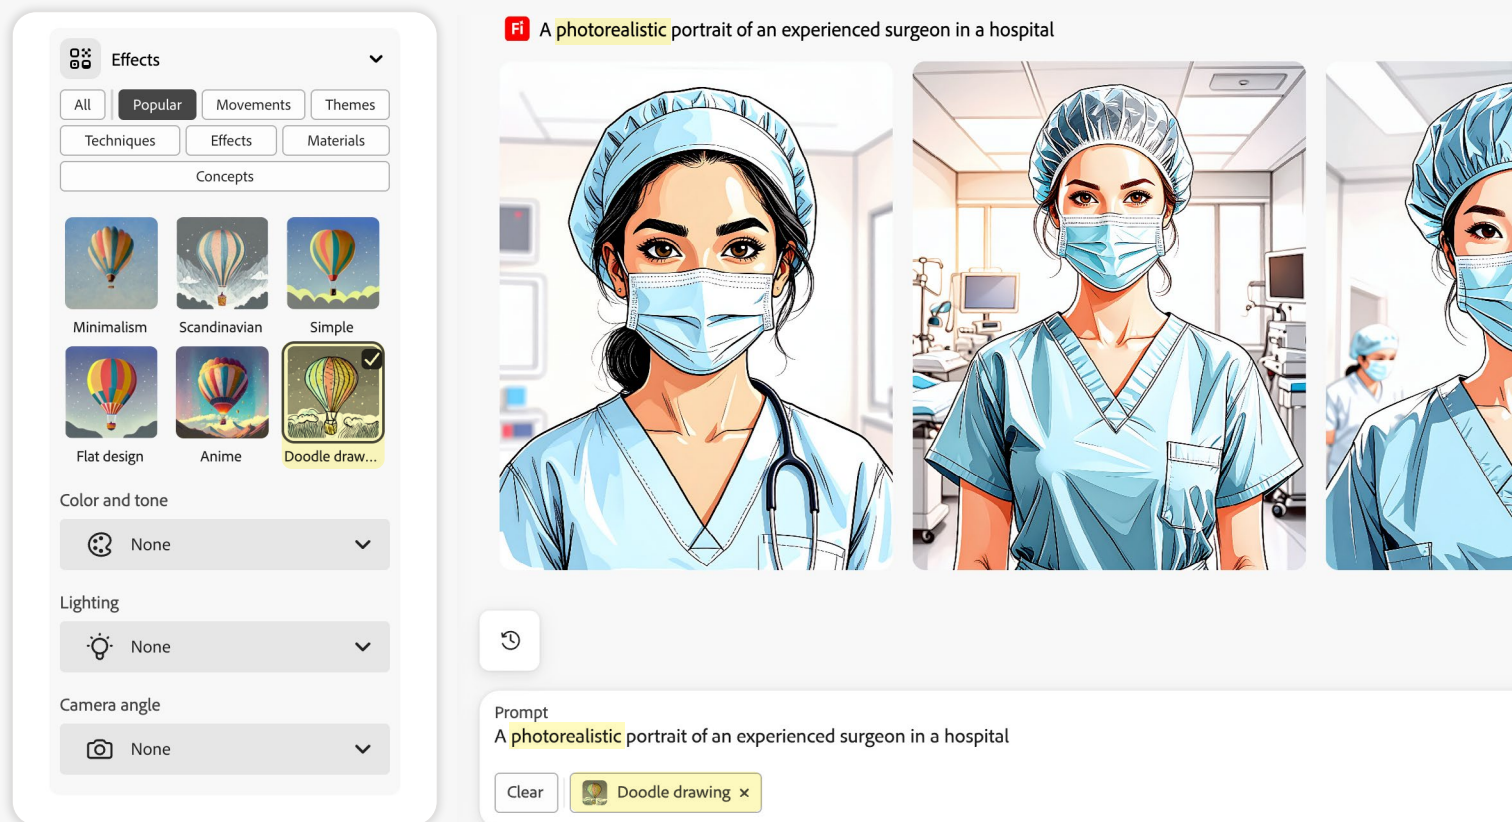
Effects

All | Popular | Movements | Themes
Techniques | Effects | Materials
Concepts

Minimalism
Scandinavian
Simple
Flat design
Anime
Doodle draw...

Color and tone
None

Lighting
None

Camera angle
None

Fi A photorealistic portrait of an experienced surgeon in a hospital

Prompt
A photorealistic portrait of an experienced surgeon in a hospital

Clear
Doodle drawing ×